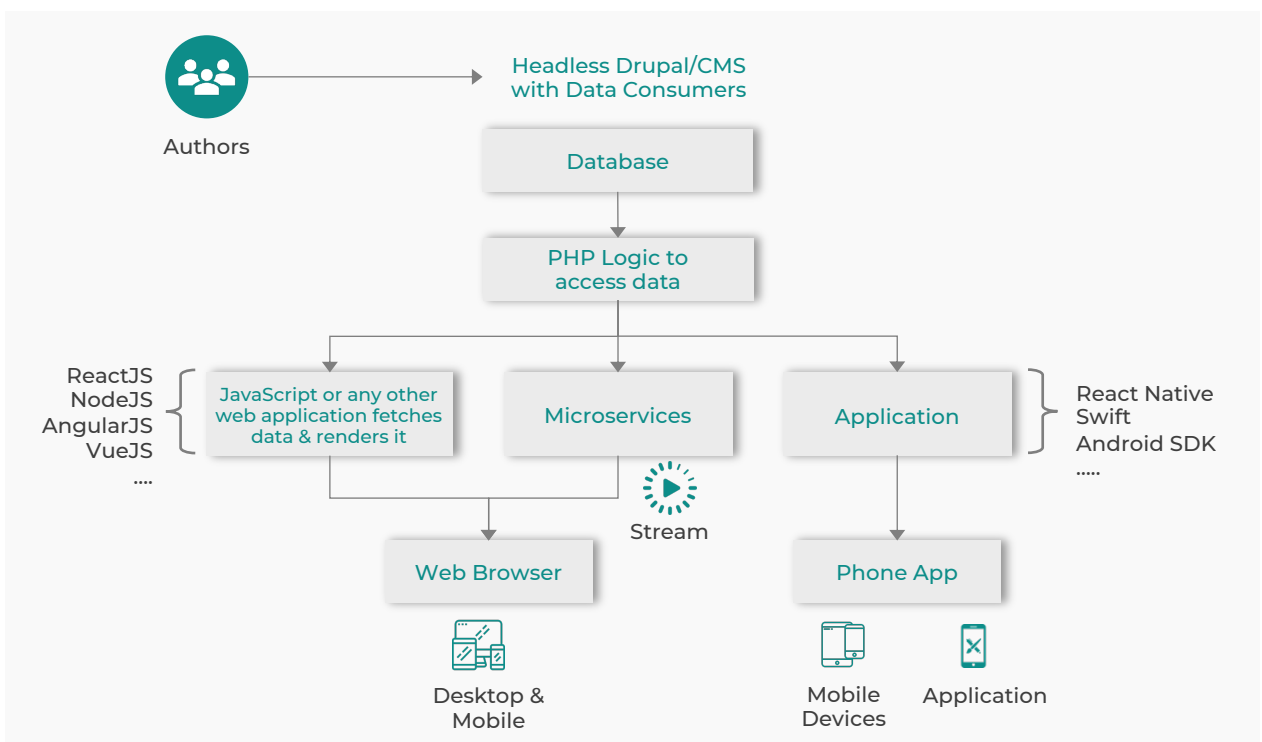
Authors

Headless Drupal/CMS with Data Consumers

Database

PHP Logic to access data

ReactJS
NodeJS
AngularJS
VueJS
....

JavaScript or any other web application fetches data & renders it

Microservices

Application

React Native
Swift
Android SDK
.....

Stream

Web Browser

Phone App

Desktop & Mobile

Mobile Devices

Application